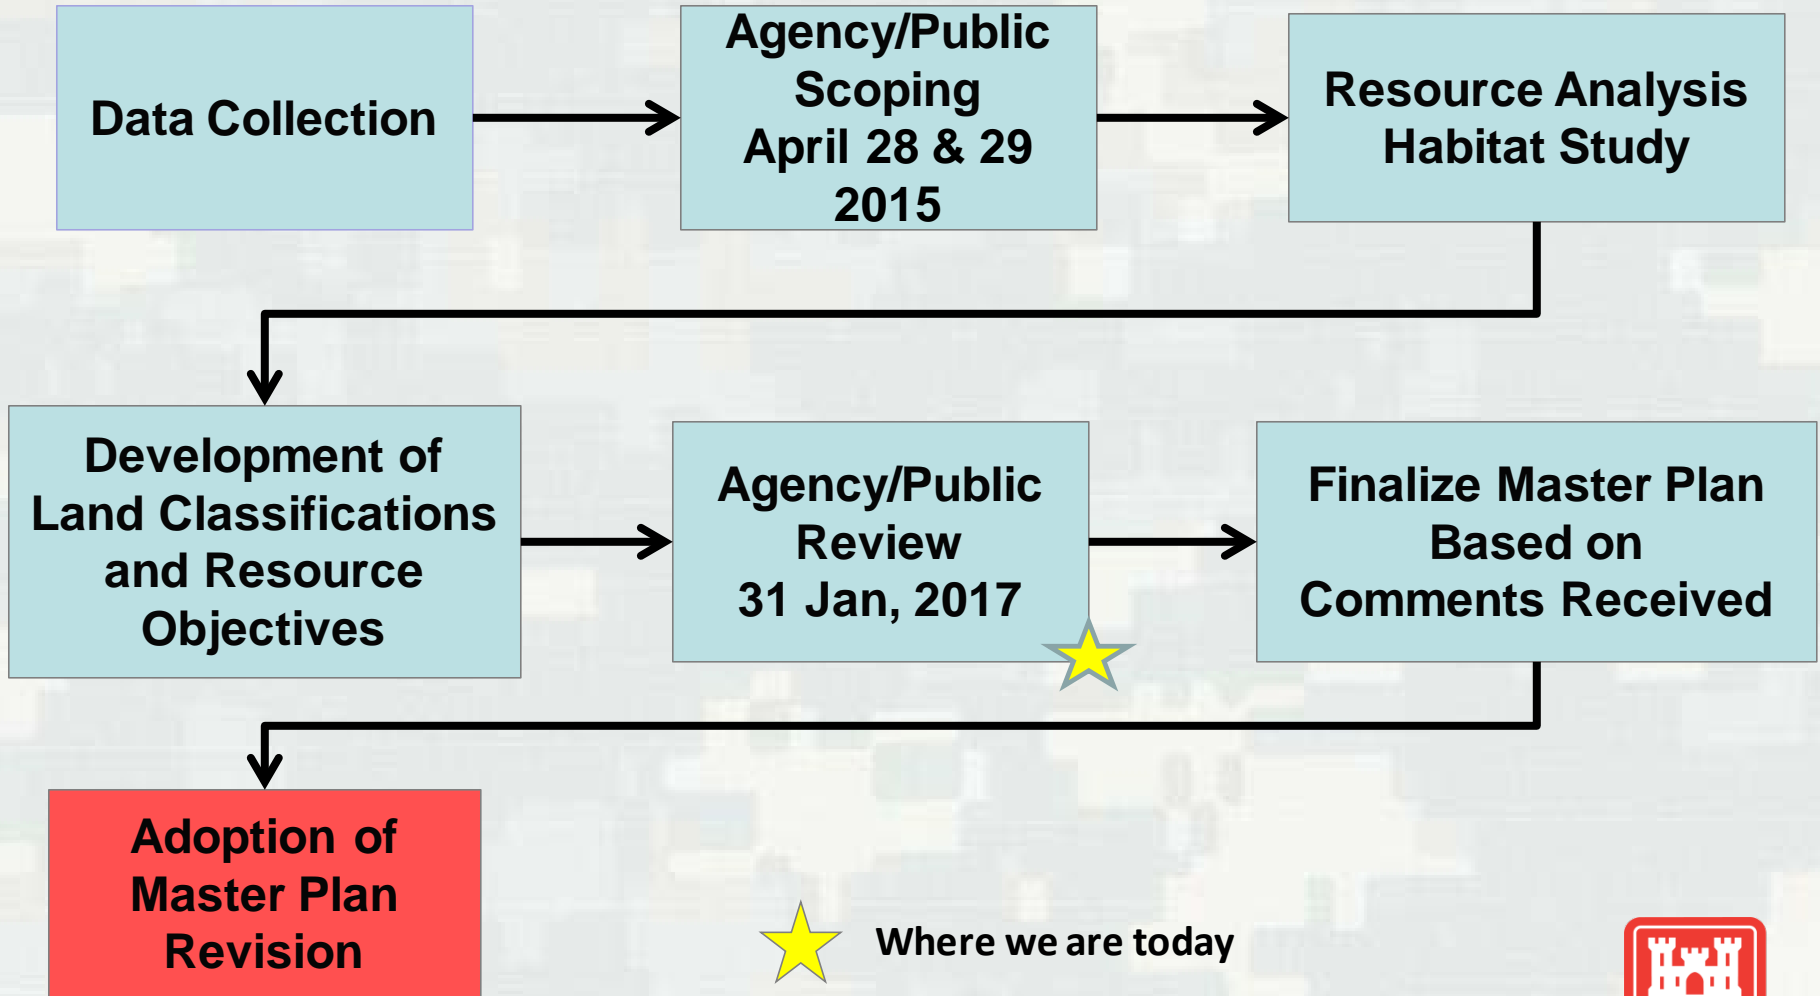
Data Collection

Agency/Public Scoping April 28 & 29 2015

Resource Analysis Habitat Study

Development of Land Classifications and Resource Objectives

Agency/Public Review 31 Jan, 2017

Finalize Master Plan Based on Comments Received

Adoption of Master Plan Revision

Where we are today